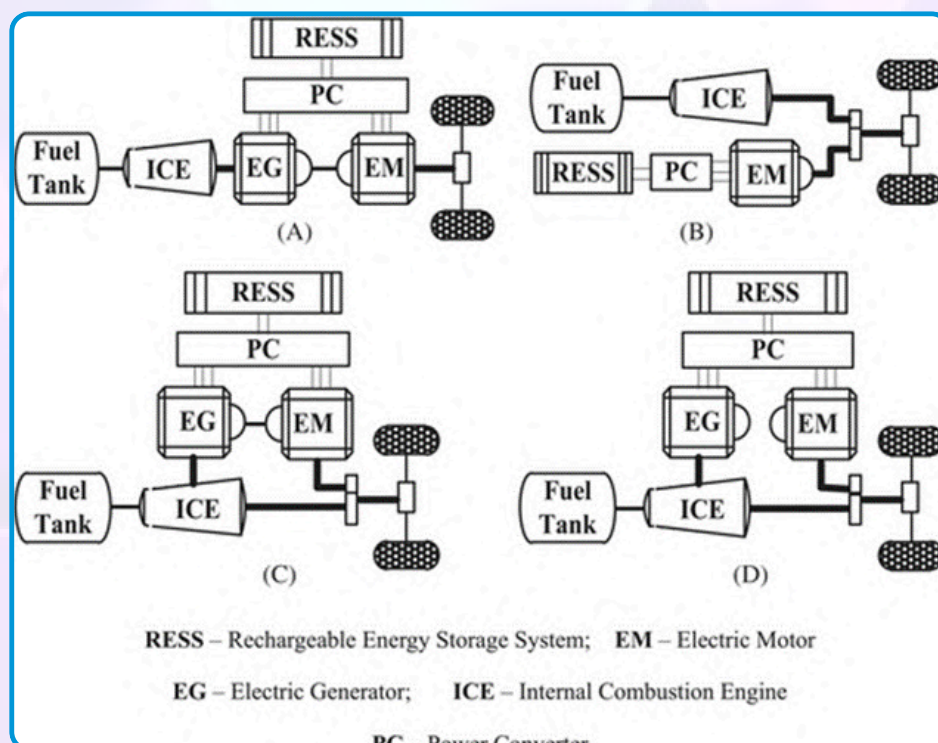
RESS

PC

Fuel Tank

ICE

EG

EM

(A)

Fuel Tank

ICE

RESS

PC

EM

(B)

RESS

PC

EG

EM

Fuel Tank

ICE

(C)

RESS

PC

EG

EM

Fuel Tank

ICE

(D)

**RESS** – Rechargeable Energy Storage System; **EM** – Electric Motor

**EG** – Electric Generator; **ICE** – Internal Combustion Engine

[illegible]